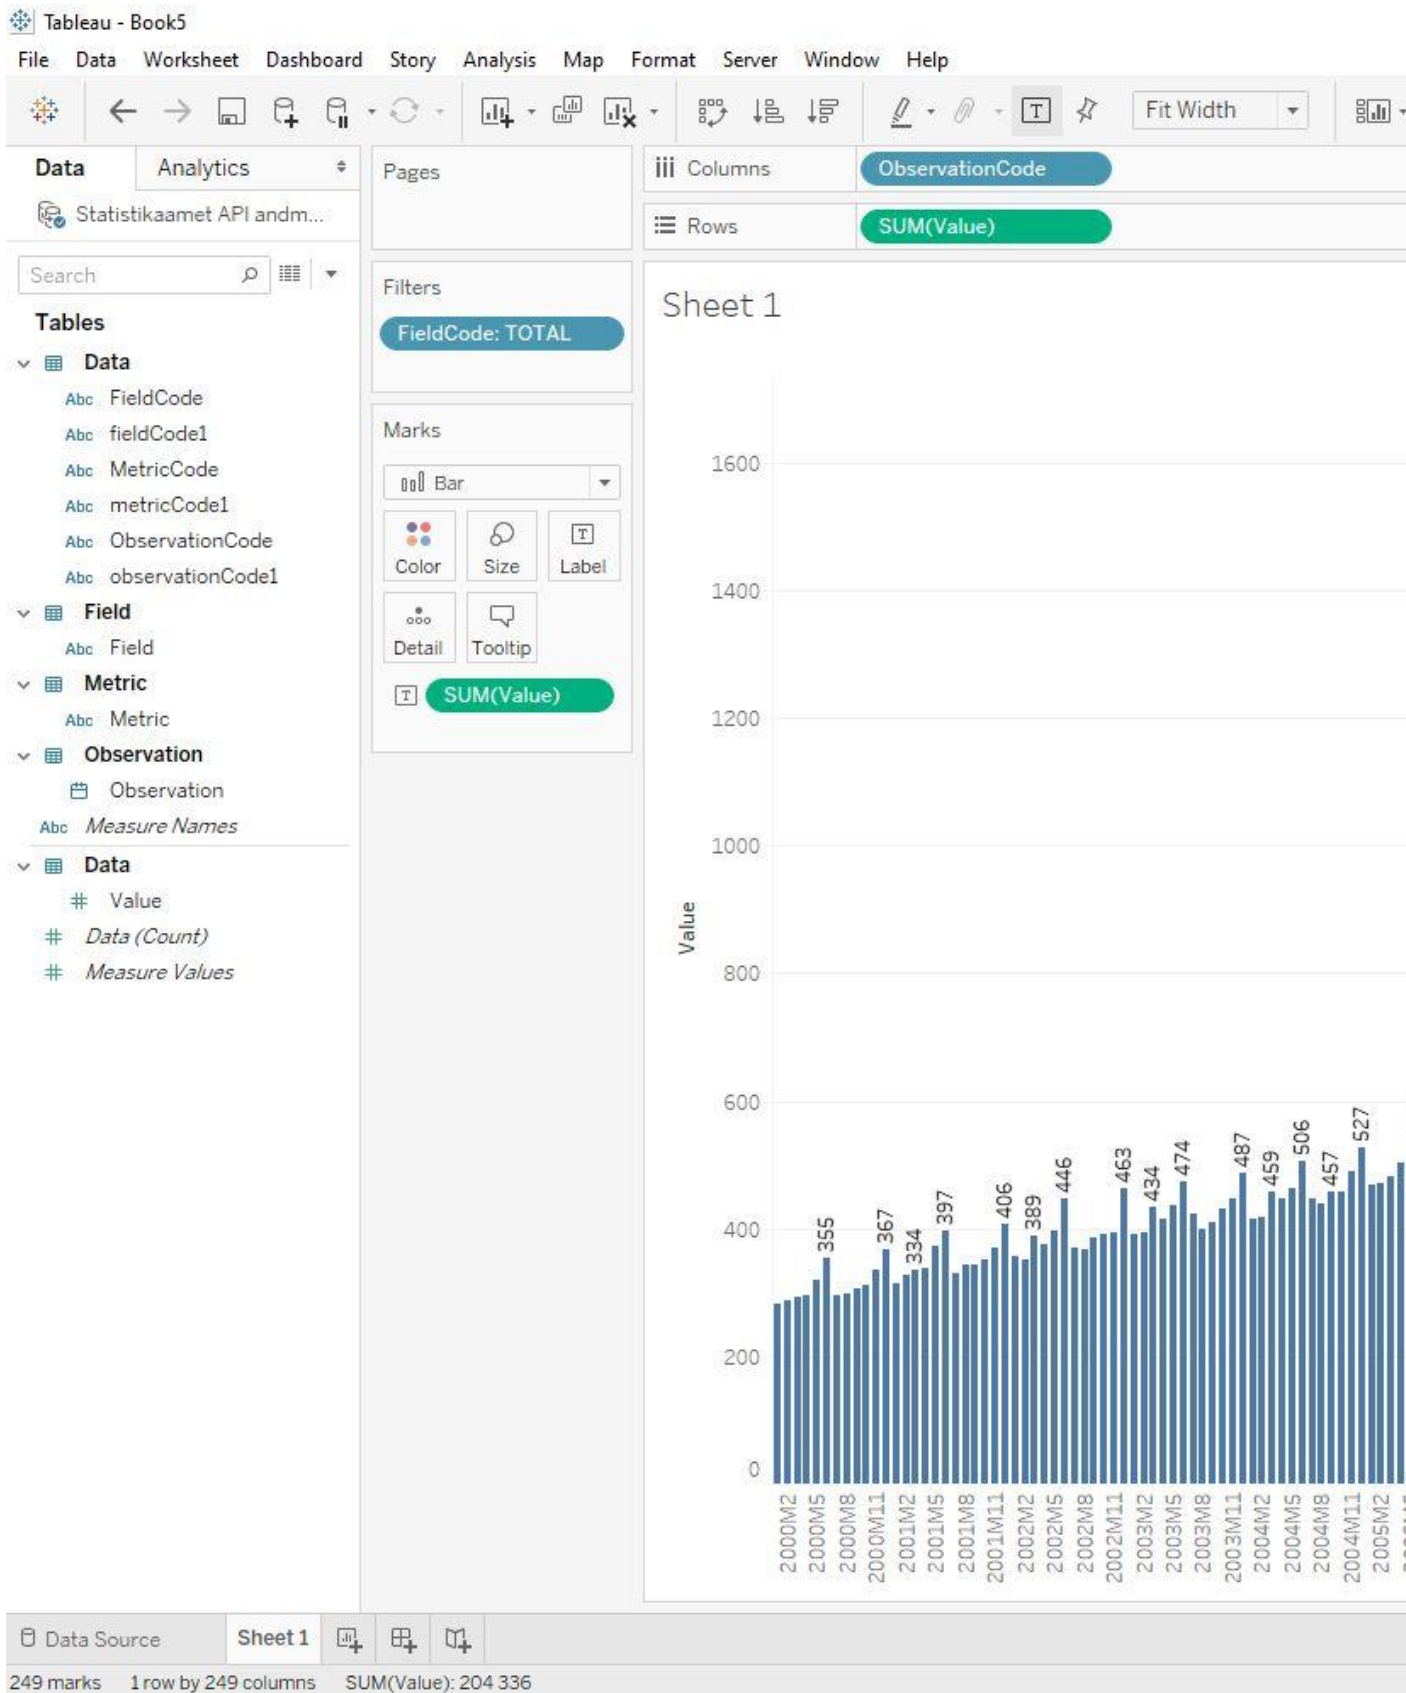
Tableau - Book5

File Data Worksheet Dashboard Story Analysis Map Format Server Window Help

Fit Width

Data Analytics

Statistikaamet API andm...

Search

Tables

Data
Abc FieldCode
Abc fieldCode1
Abc MetricCode
Abc metricCode1
Abc ObservationCode
Abc observationCode1
Field
Abc Field
Metric
Abc Metric
Observation
Observation
Abc Measure Names
Data
Value
Data (Count)
Measure Values

Pages

Filters
FieldCode: TOTAL

Marks
Bar
Color Size Label
Detail Tooltip
SUM(Value)

Columns ObservationCode
Rows SUM(Value)

Sheet 1

Value

1600
1400
1200
1000
800
600
400
200
0

355 367 334 397 406 389 446 463 434 474 487 459 506 457 527

2000M2 2000M5 2000M8 2000M11 2001M2 2001M5 2001M8 2001M11 2002M2 2002M5 2002M8 2002M11 2003M2 2003M5 2003M8 2003M11 2004M2 2004M5 2004M8 2004M11 2005M2

Data Source Sheet 1

249 marks 1 row by 249 columns SUM(Value): 204 336